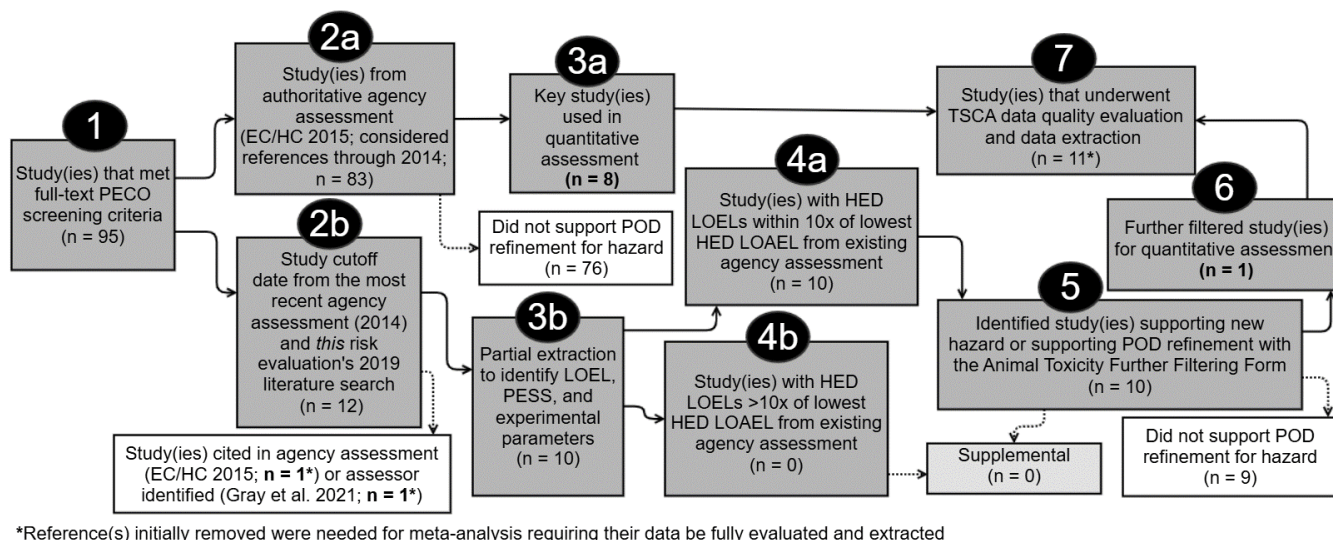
1

Study(ies) that met full-text PECO screening criteria (n = 95)

2a

Study(ies) from authoritative agency assessment (EC/HC 2015; considered references through 2014; n = 83)

2b

Study cutoff date from the most recent agency assessment (2014) and *this* risk evaluation's 2019 literature search (n = 12)

Study(ies) cited in agency assessment (EC/HC 2015; **n = 1***) or assessor identified (Gray et al. 2021; **n = 1***)

3a

Key study(ies) used in quantitative assessment **(n = 8)**

Did not support POD refinement for hazard (n = 76)

3b

Partial extraction to identify LOEL, PESS, and experimental parameters (n = 10)

4a

Study(ies) with HED LOELs within 10x of lowest HED LOAEL from existing agency assessment (n = 10)

4b

Study(ies) with HED LOELs >10x of lowest HED LOAEL from existing agency assessment (n = 0)

Supplemental (n = 0)

7

Study(ies) that underwent TSCA data quality evaluation and data extraction (n = 11*)

6

Further filtered study(ies) for quantitative assessmen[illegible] **(n = 1)**

5

Identified study(ies) supporting new hazard or supporting POD refinement with the Animal Toxicity Further Filtering Form (n = 10)

Did not support POD refinement for hazard (n = 9)

***Reference(s) initially removed were needed for meta-analysis requiring their data be fully evaluated and extracted